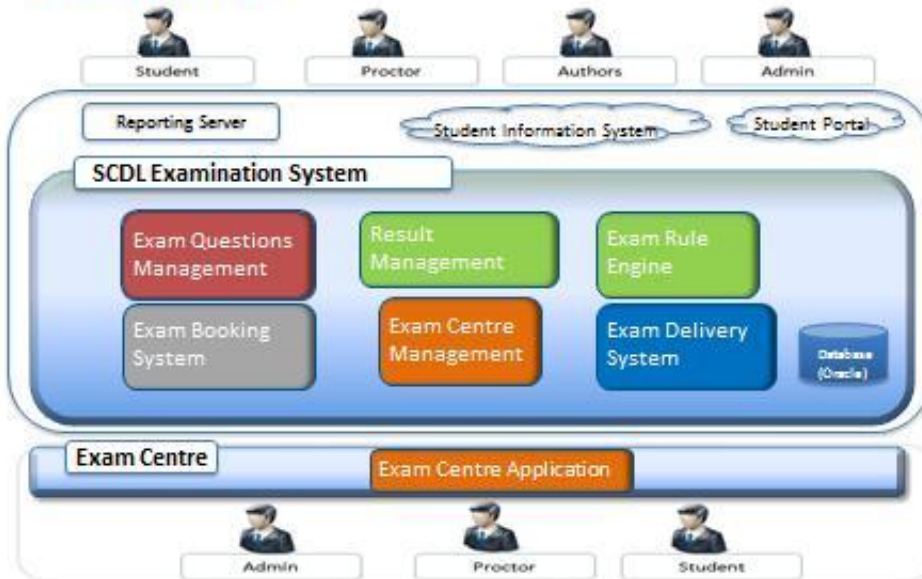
Student
Proctor
Authors
Admin

Reporting Server
Student Information System
Student Portal

SCDL Examination System

Exam Questions Management
Result Management
Exam Rule Engine
Exam Booking System
Exam Centre Management
Exam Delivery System
Database (Oracle)

Exam Centre
Exam Centre Application

Admin
Proctor
Student